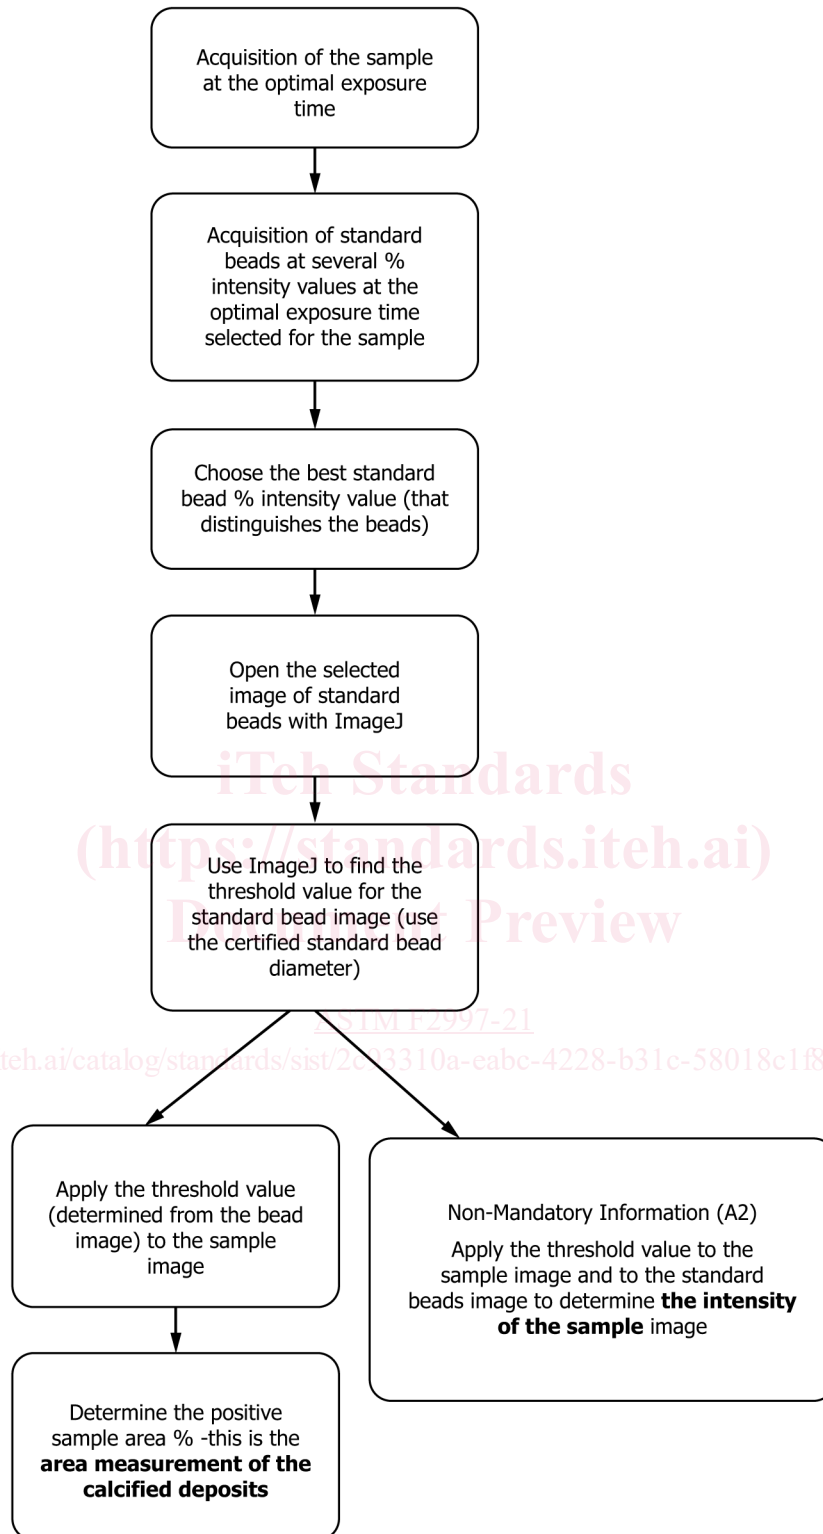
Acquisition of the sample at the optimal exposure time

Acquisition of standard beads at several % intensity values at the optimal exposure time selected for the sample

Choose the best standard bead % intensity value (that distinguishes the beads)

Open the selected image of standard beads with ImageJ

iTeh Standards
(https://standards.iteh.ai)
Document Preview

Use ImageJ to find the threshold value for the standard bead image (use the certified standard bead diameter)

ASTM F2997-21

https://standards.iteh.ai/catalog/standards/sist/2c93310a-eabc-4228-b31c-58018c1f8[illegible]

Apply the threshold value (determined from the bead image) to the sample image

Determine the positive sample area % -this is the **area measurement of the calcified deposits**

Non-Mandatory Information (A2)

Apply the threshold value to the sample image and to the standard beads image to determine **the intensity of the sample** image